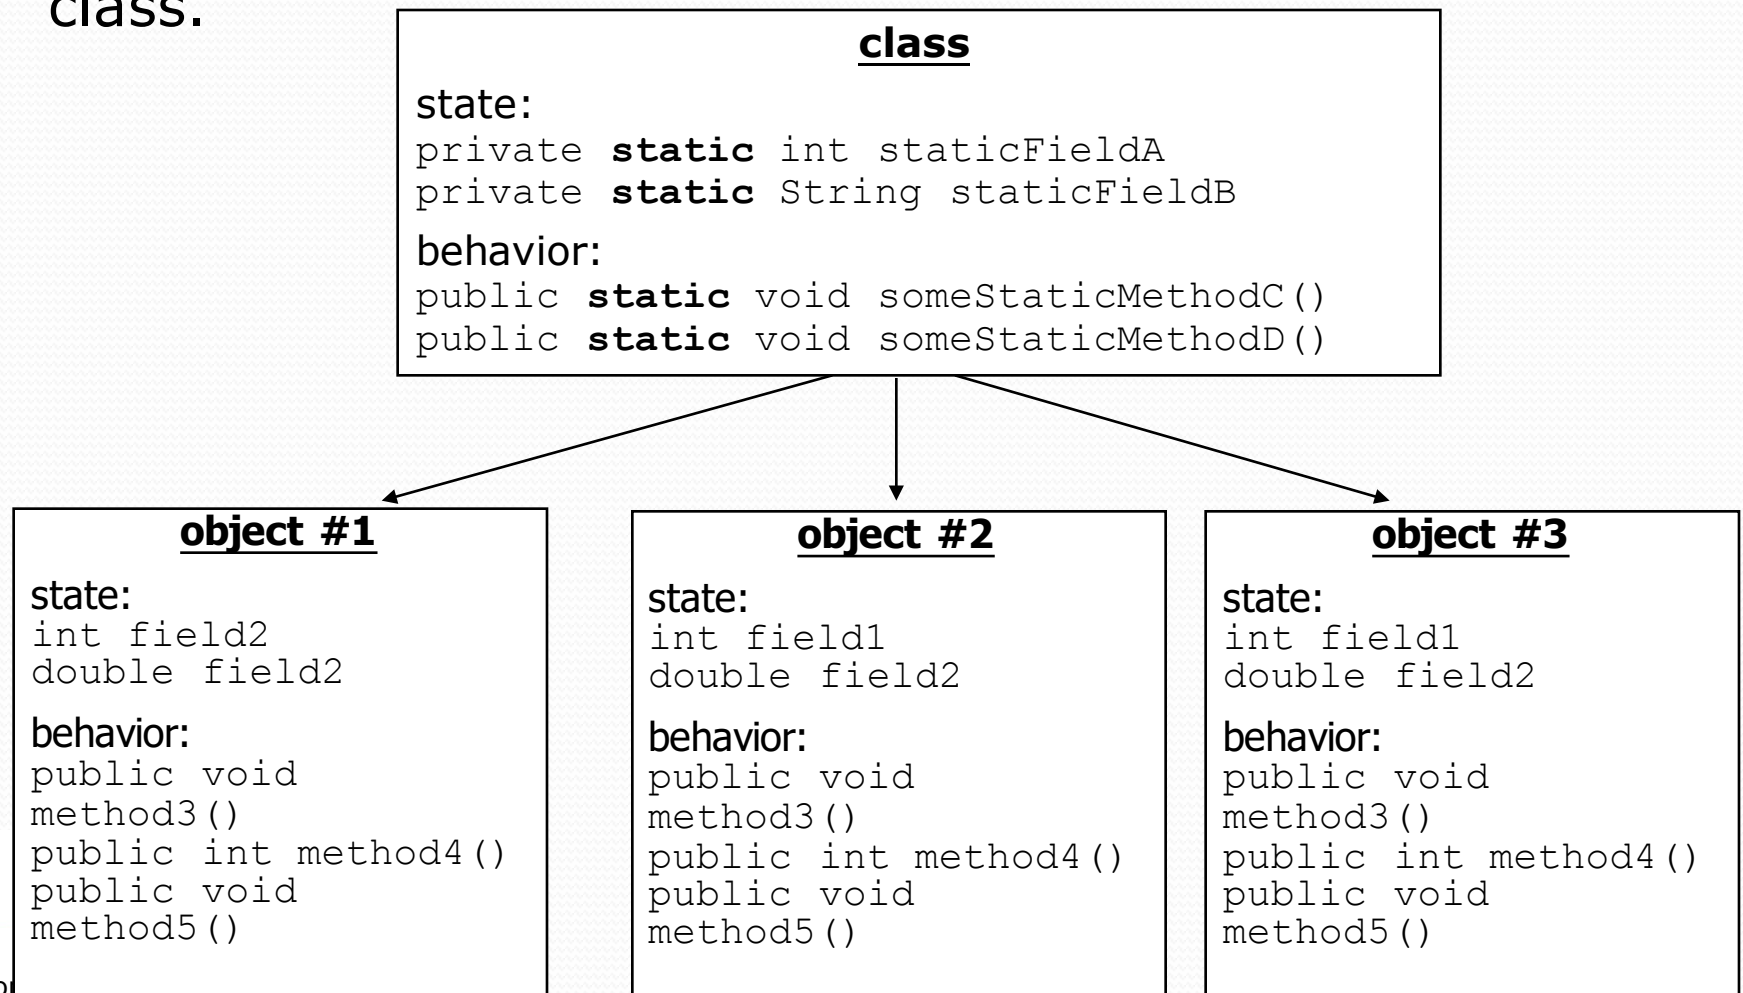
class.

**class**

state:
private **static** int staticFieldA
private **static** String staticFieldB

behavior:
public **static** void someStaticMethodC()
public **static** void someStaticMethodD()

**object #1**

state:
int field2
double field2

behavior:
public void
method3()
public int method4()
public void
method5()

**object #2**

state:
int field1
double field2

behavior:
public void
method3()
public int method4()
public void
method5()

**object #3**

state:
int field1
double field2

behavior:
public void
method3()
public int method4()
public void
method5()